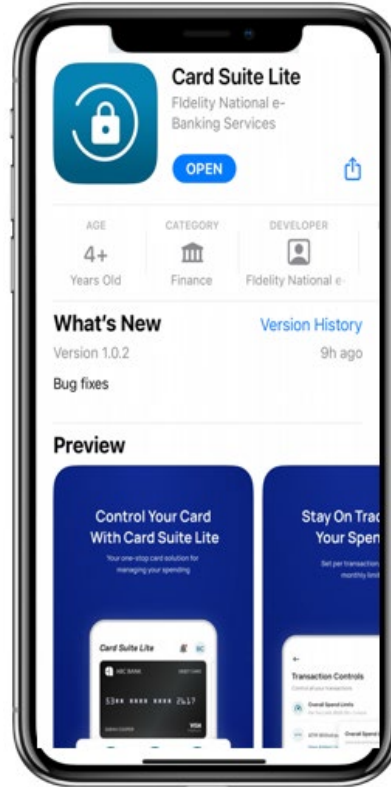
Card Suite Lite
Fidelity National e-Banking Services

OPEN

AGE
4+
Years Old

CATEGORY
Finance

DEVELOPER
Fidelity National e-

What's New
Version History
Version 1.0.2
9h ago
Bug fixes

Preview

Control Your Card With Card Suite Lite
Your one-stop card solution for managing your spending

Card Suite Lite
ABC BANK
DEBIT CARD
53** **** **** 2617
VISA

Stay On Trac Your Spen
Set per transaction monthly limi

Transaction Controls
Control all your transactions
Overall Spend Limits
ATM Withdraw
Overall Spend
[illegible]